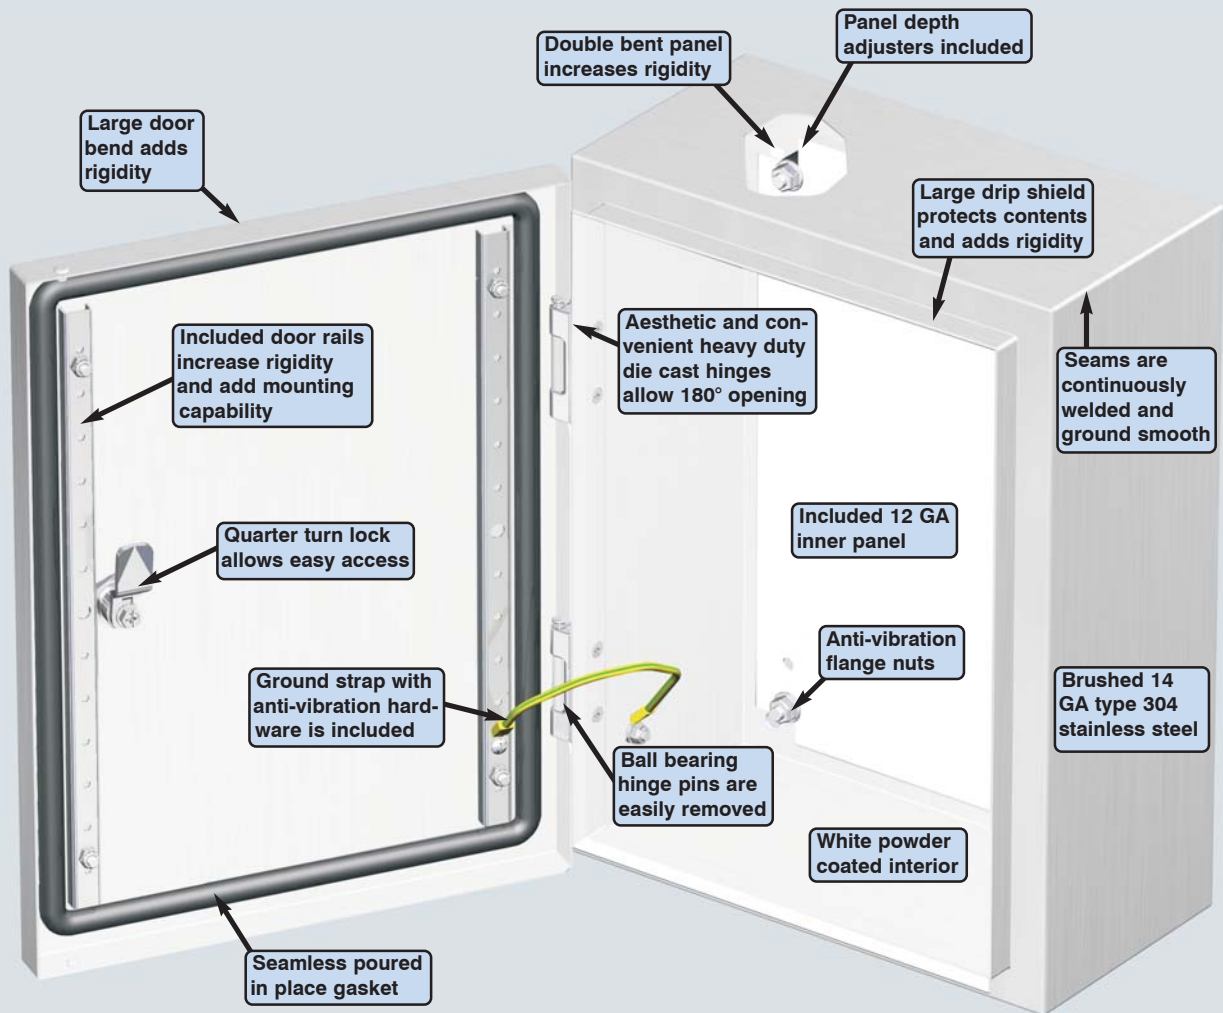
Panel depth adjusters included

Double bent panel increases rigidity

Large door bend adds rigidity

Large drip shield protects contents and adds rigidity

Included door rails increase rigidity and add mounting capability

Aesthetic and convenient heavy duty die cast hinges allow 180° opening

Seams are continuously welded and ground smooth

Included 12 GA inner panel

Quarter turn lock allows easy access

Anti-vibration flange nuts

Ground strap with anti-vibration hardware is included

Brushed 14 GA type 304 stainless steel

Ball bearing hinge pins are easily removed

White powder coated interior

Seamless poured in place gasket